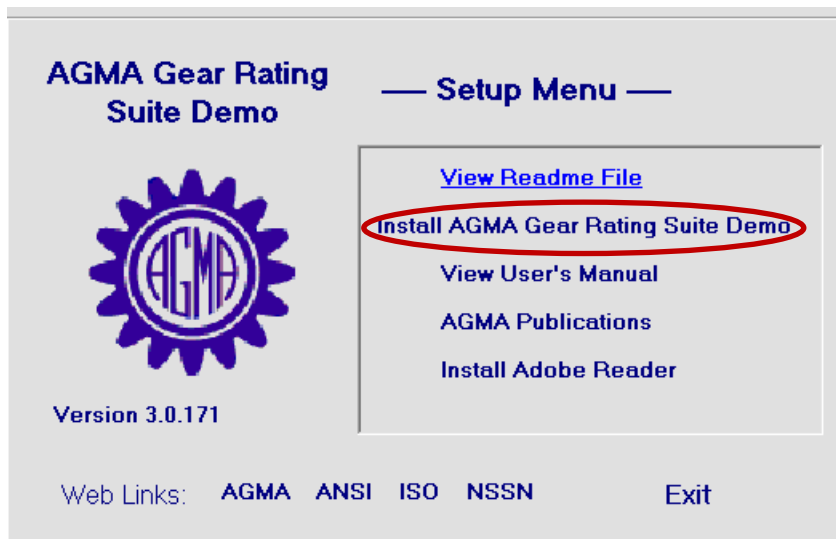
AGMA Gear Rating Suite Demo

— Setup Menu —

AGMA

View Readme File

Install AGMA Gear Rating Suite Demo

View User's Manual

AGMA Publications

Install Adobe Reader

Version 3.0.171

Web Links: AGMA ANSI ISO NSSN

Exit